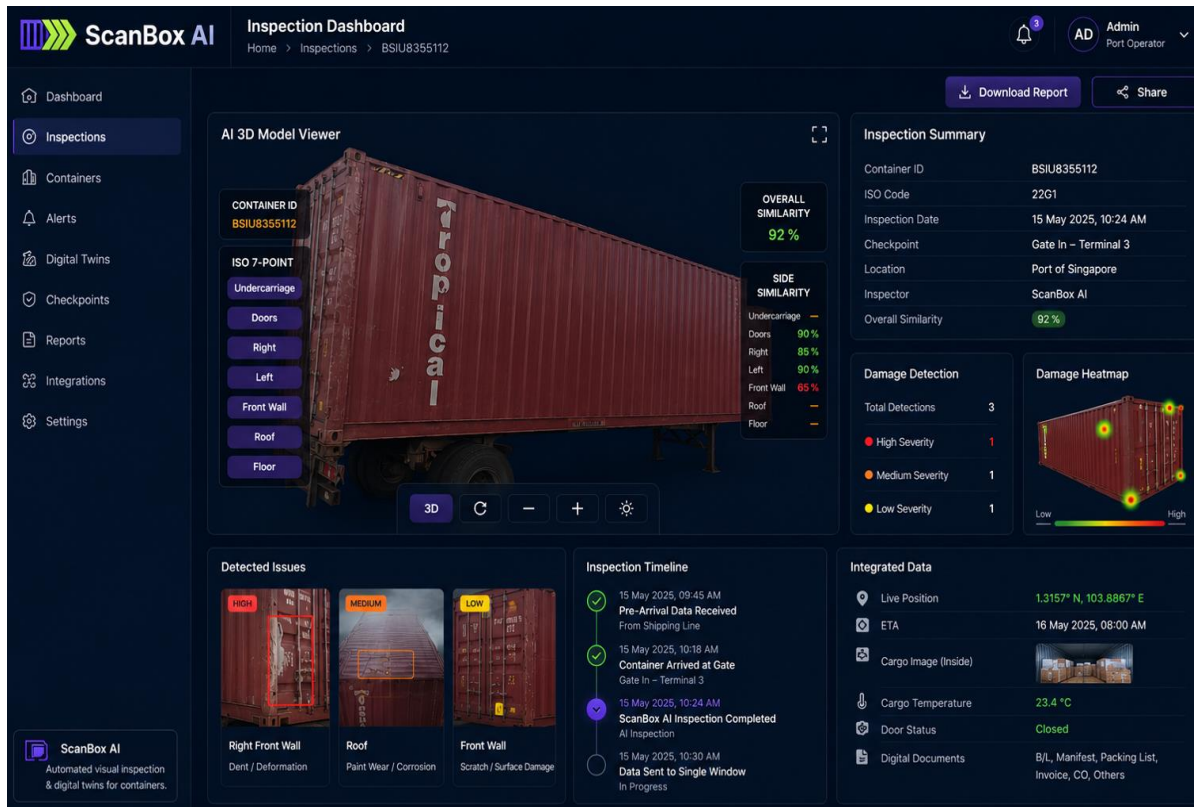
ScanBox AI

Inspection Dashboard
Home > Inspections > BSIU8355112

3
AD Admin
Port Operator

Dashboard
Inspections
Containers
Alerts
Digital Twins
Checkpoints
Reports
Integrations
Settings

ScanBox AI
Automated visual inspection & digital twins for containers.

Download Report
Share

AI 3D Model Viewer

CONTAINER ID
BSIU8355112

ISO 7-POINT
Undercarriage
Doors
Right
Left
Front Wall
Roof
Floor

Tropical

OVERALL SIMILARITY
92 %

SIDE SIMILARITY
| | |
|---|---|
| Undercarriage | — |
| Doors | 90 % |
| Right | 85 % |
| Left | 90 % |
| Front Wall | 65 % |
| Roof | — |
| Floor | — |

3D

Inspection Summary
| | |
|---|---|
| Container ID | BSIU8355112 |
| ISO Code | 22G1 |
| Inspection Date | 15 May 2025, 10:24 AM |
| Checkpoint | Gate In – Terminal 3 |
| Location | Port of Singapore |
| Inspector | ScanBox AI |
| Overall Similarity | 92 % |

Damage Detection
| | |
|---|---|
| Total Detections | 3 |
| High Severity | 1 |
| Medium Severity | 1 |
| Low Severity | 1 |

Damage Heatmap
Low
High

Detected Issues
HIGH
Right Front Wall
Dent / Deformation
MEDIUM
Roof
Paint Wear / Corrosion
LOW
Front Wall
Scratch / Surface Damage

Inspection Timeline
15 May 2025, 09:45 AM
Pre-Arrival Data Received
From Shipping Line
15 May 2025, 10:18 AM
Container Arrived at Gate
Gate In – Terminal 3
15 May 2025, 10:24 AM
ScanBox AI Inspection Completed
AI Inspection
15 May 2025, 10:30 AM
Data Sent to Single Window
In Progress

Integrated Data
| | |
|---|---|
| Live Position | 1.3157° N, 103.8867° E |
| ETA | 16 May 2025, 08:00 AM |
| Cargo Image (Inside) | |
| Cargo Temperature | 23.4 °C |
| Door Status | Closed |
| Digital Documents | B/L, Manifest, Packing List, Invoice, CO, Others |